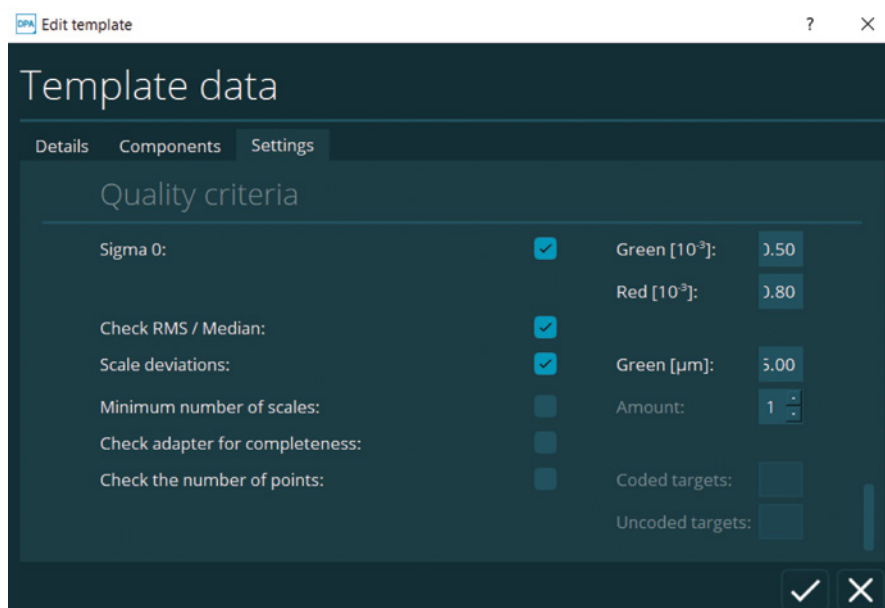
DPA Edit template ? ×

Template data

Details Components Settings

Quality criteria

Sigma 0: Green [$10^{-3}$]: ).50

Red [$10^{-3}$]: ).80

Check RMS / Median:

Scale deviations: Green [µm]: 5.00

Minimum number of scales: Amount: 1

Check adapter for completeness:

Check the number of points: Coded targets:

Uncoded targets:

✓ ✕